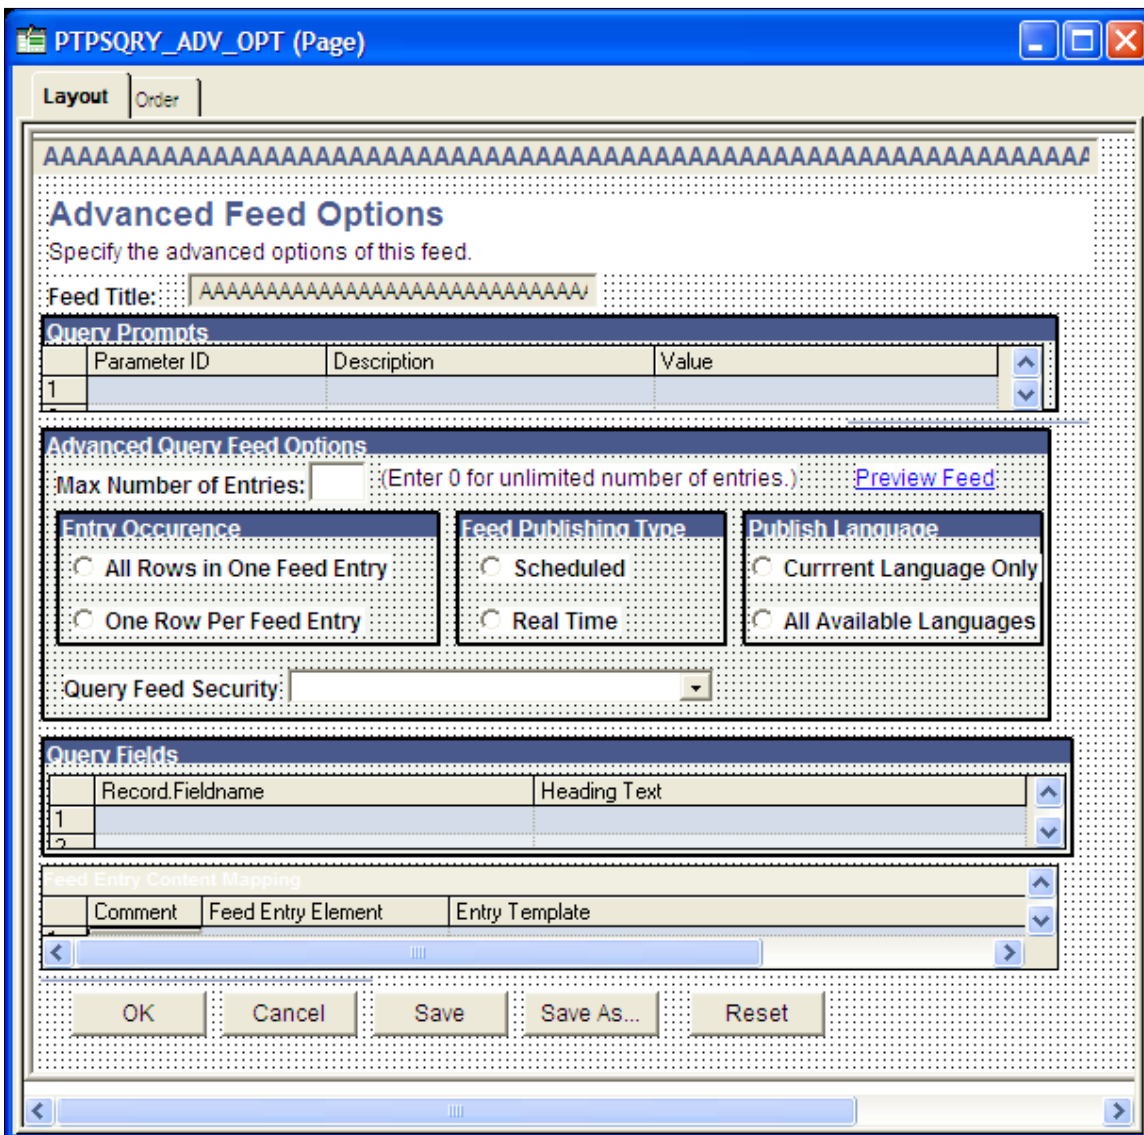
PTPSQRY_ADV_OPT (Page)

Layout
Order

AAAAAAAAAAAAAAAAAAAAAAAAAAAAAAAAAAAAAAAAAAAAAAAAAAAAAAAAAAAAAA

Advanced Feed Options
Specify the advanced options of this feed.

Feed Title: AAAAAAAAAAAAAAAAAAAAAAAAAAAAAA

Query Prompts

| | Parameter ID | Description | Value |
|---|---|---|---|
| 1 | | | |

Advanced Query Feed Options
Max Number of Entries: (Enter 0 for unlimited number of entries.) Preview Feed

Entry Occurence
All Rows in One Feed Entry
One Row Per Feed Entry

Feed Publishing Type
Scheduled
Real Time

Publish Language
Currrent Language Only
All Available Languages

Query Feed Security

Query Fields

| | Record.Fieldname | Heading Text |
|---|---|---|
| 1 | | |

Feed Entry Content Mapping

| | Comment | Feed Entry Element | Entry Template |
|---|---|---|---|

OK Cancel Save Save As... Reset